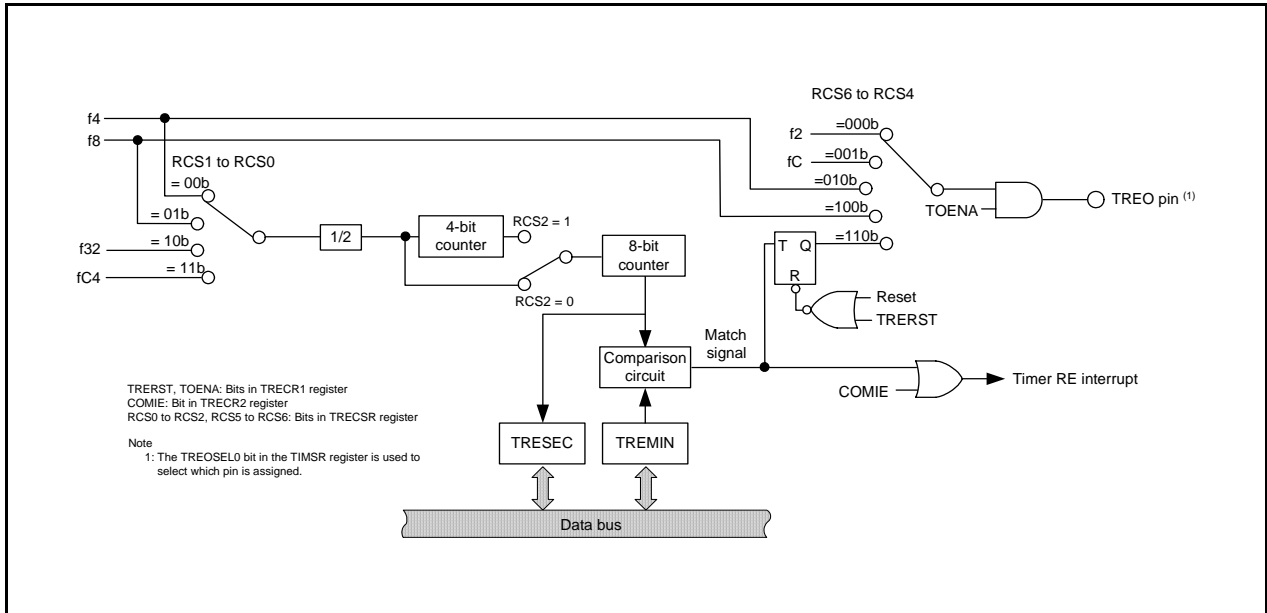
RCS6 to RCS4

f4

f8

RCS1 to RCS0

= 00b

= 01b

f32 = 10b

fC4 = 11b

1/2

4-bit counter

RCS2 = 1

8-bit counter

RCS2 = 0

f2 =000b

fC =001b

=010b

=100b

=110b

TOENA

TREO pin $^{(1)}$

T Q

R

Reset

TRERST

Match signal

Comparison circuit

COMIE

Timer RE interrupt

TRESEC

TREMIN

Data bus

TRERST, TOENA: Bits in TRECR1 register
COMIE: Bit in TRECR2 register
RCS0 to RCS2, RCS5 to RCS6: Bits in TRECSR register

Note
1: The TREOSEL0 bit in the TIMSR register is used to select which pin is assigned.